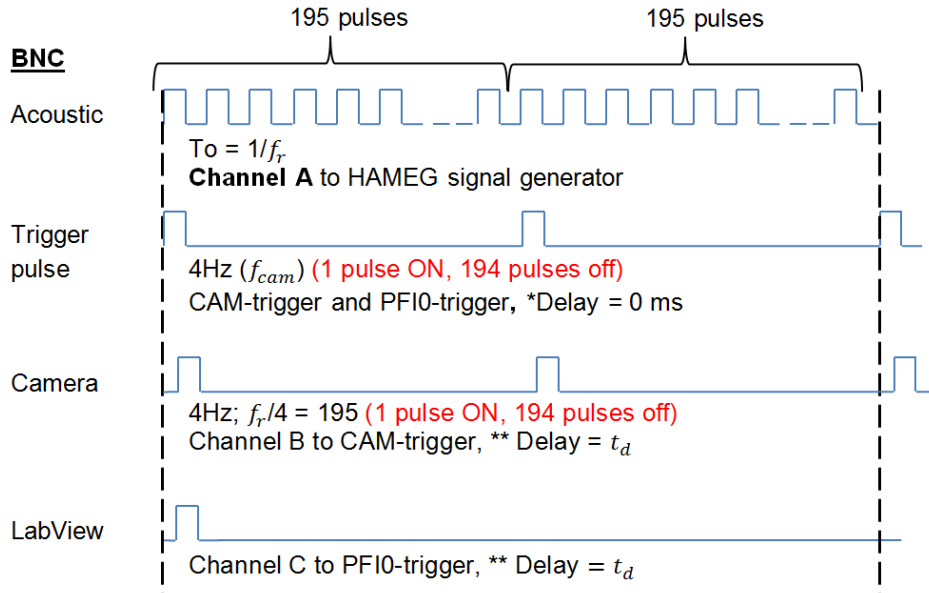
195 pulses

195 pulses

BNC

Acoustic

To = 1/$f_r$

Channel A to HAMEG signal generator

Trigger pulse

4Hz ($f_{cam}$) (1 pulse ON, 194 pulses off)

CAM-trigger and PFI0-trigger, *Delay = 0 ms

Camera

4Hz; $f_r$/4 = 195 (1 pulse ON, 194 pulses off)

Channel B to CAM-trigger, ** Delay = $t_d$

LabView

Channel C to PFI0-trigger, ** Delay = $t_d$